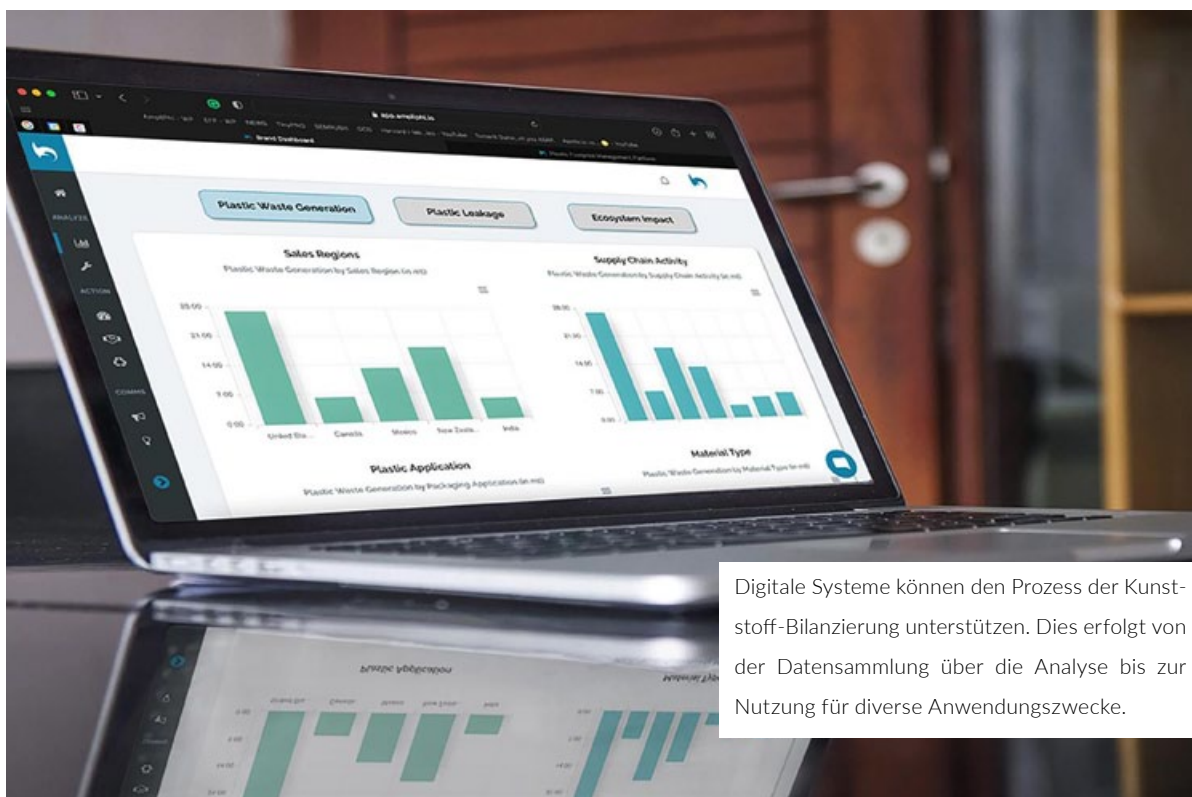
app.amplifyit.io

Brand Dashboard

Plastic Footprint Management Platform

ANALYZE

ACTION

COMMS

Plastic Waste Generation

Plastic Leakage

Ecosystem Impact

Sales Regions

Plastic Waste Generation by Sales Region (in mt)

28.00

21.00

14.00

7.00

0.00

United Sta...

Canada

Mexico

New Zeala...

India

Supply Chain Activity

Plastic Waste Generation by Supply Chain Activity (in mt)

28.00

21.00

14.00

7.00

0.00

Plastic Application

Plastic Waste Generation by Packaging Application (in mt)

Material Type

Plastic Waste Generation by Material Type (in mt)

Digitale Systeme können den Prozess der Kunststoff-Bilanzierung unterstützen. Dies erfolgt von der Datensammlung über die Analyse bis zur Nutzung für diverse Anwendungszwecke.